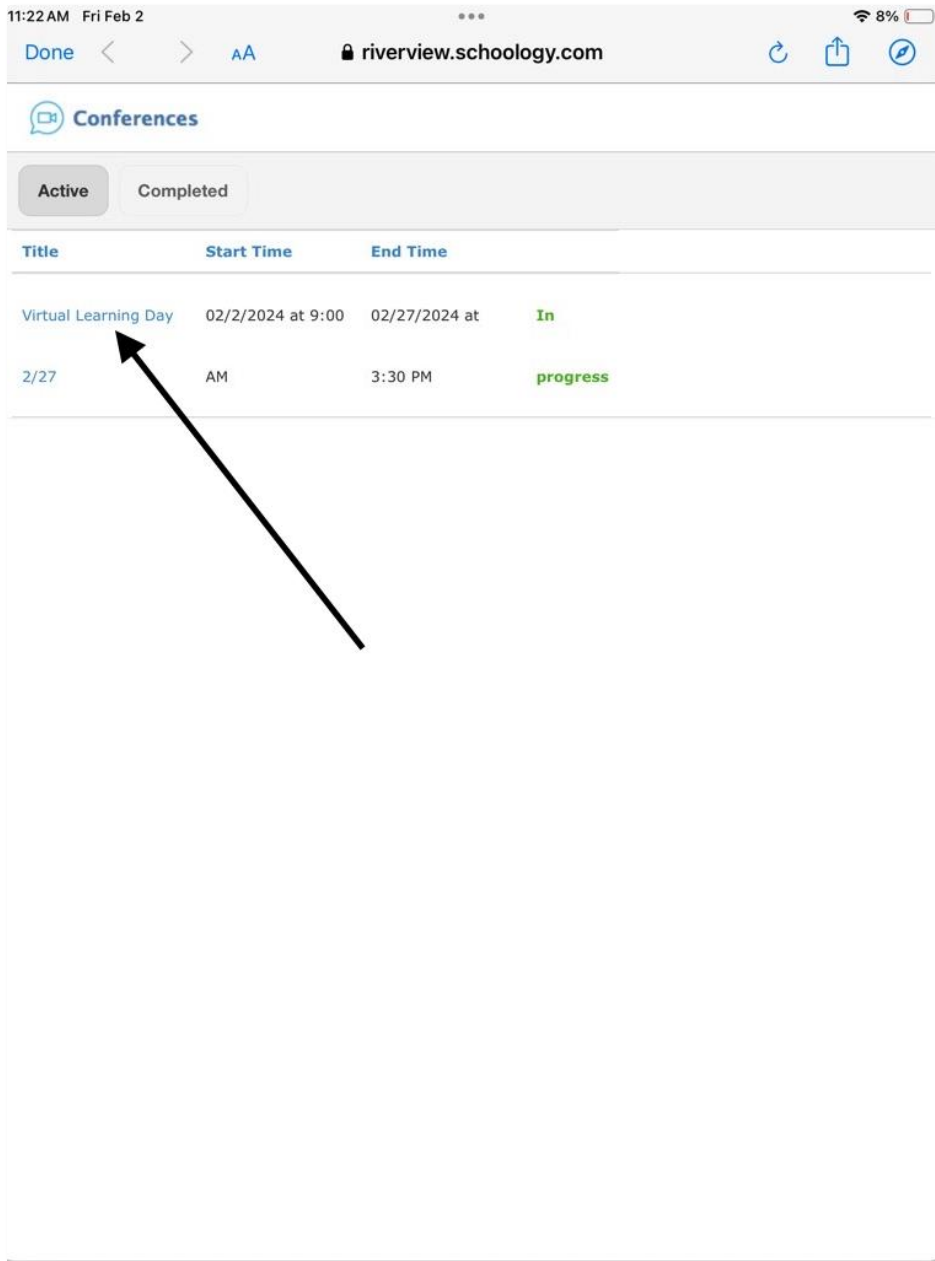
11:22 AM Fri Feb 2

8%

Done AA riverview.schoology.com

Conferences

Active Completed

| Title | Start Time | End Time | |
|---|---|---|---|
| Virtual Learning Day 2/27 | 02/2/2024 at 9:00 AM | 02/27/2024 at 3:30 PM | In progress |